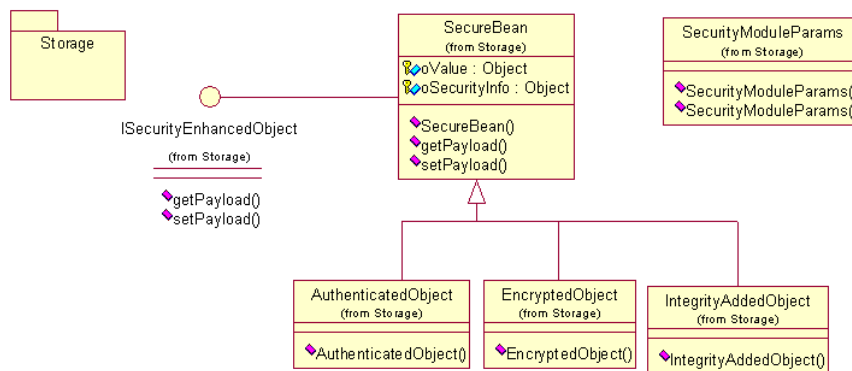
Storage

ISecurityEnhancedObject

(from Storage)

getPayload()
setPayload()

SecureBean
(from Storage)

oValue : Object
oSecurityInfo : Object

SecureBean()
getPayload()
setPayload()

SecurityModuleParams
(from Storage)

SecurityModuleParams(
SecurityModuleParams(

AuthenticatedObject
(from Storage)

AuthenticatedObject()

EncryptedObject
(from Storage)

EncryptedObject()

IntegrityAddedObject
(from Storage)

IntegrityAddedObject()